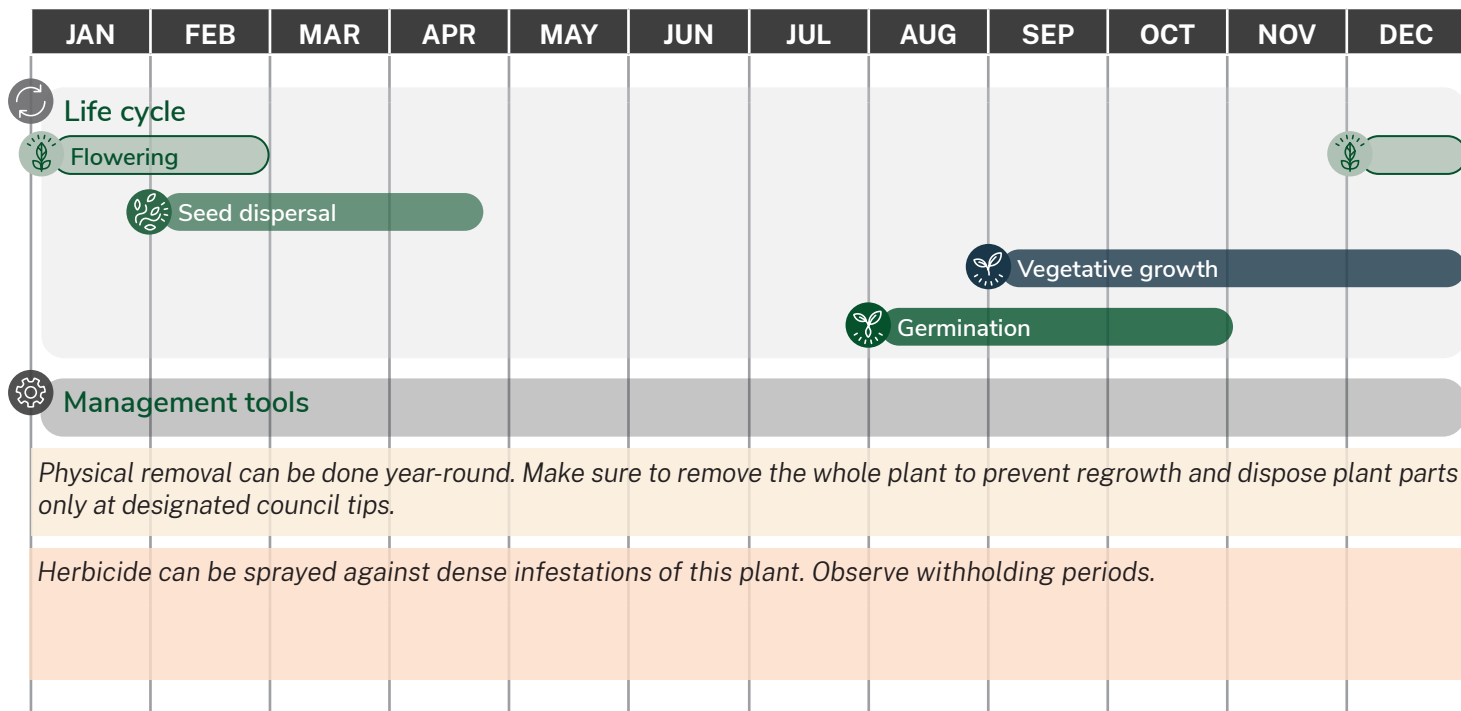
| JAN | FEB | MAR | APR | MAY | JUN | JUL | AUG | SEP | OCT | NOV | DEC |
|---|---|---|---|---|---|---|---|---|---|---|---|

Life cycle

Flowering

Seed dispersal

Vegetative growth

Germination

Management tools

Physical removal can be done year-round. Make sure to remove the whole plant to prevent regrowth and dispose plant parts only at designated council tips.

Herbicide can be sprayed against dense infestations of this plant. Observe withholding periods.